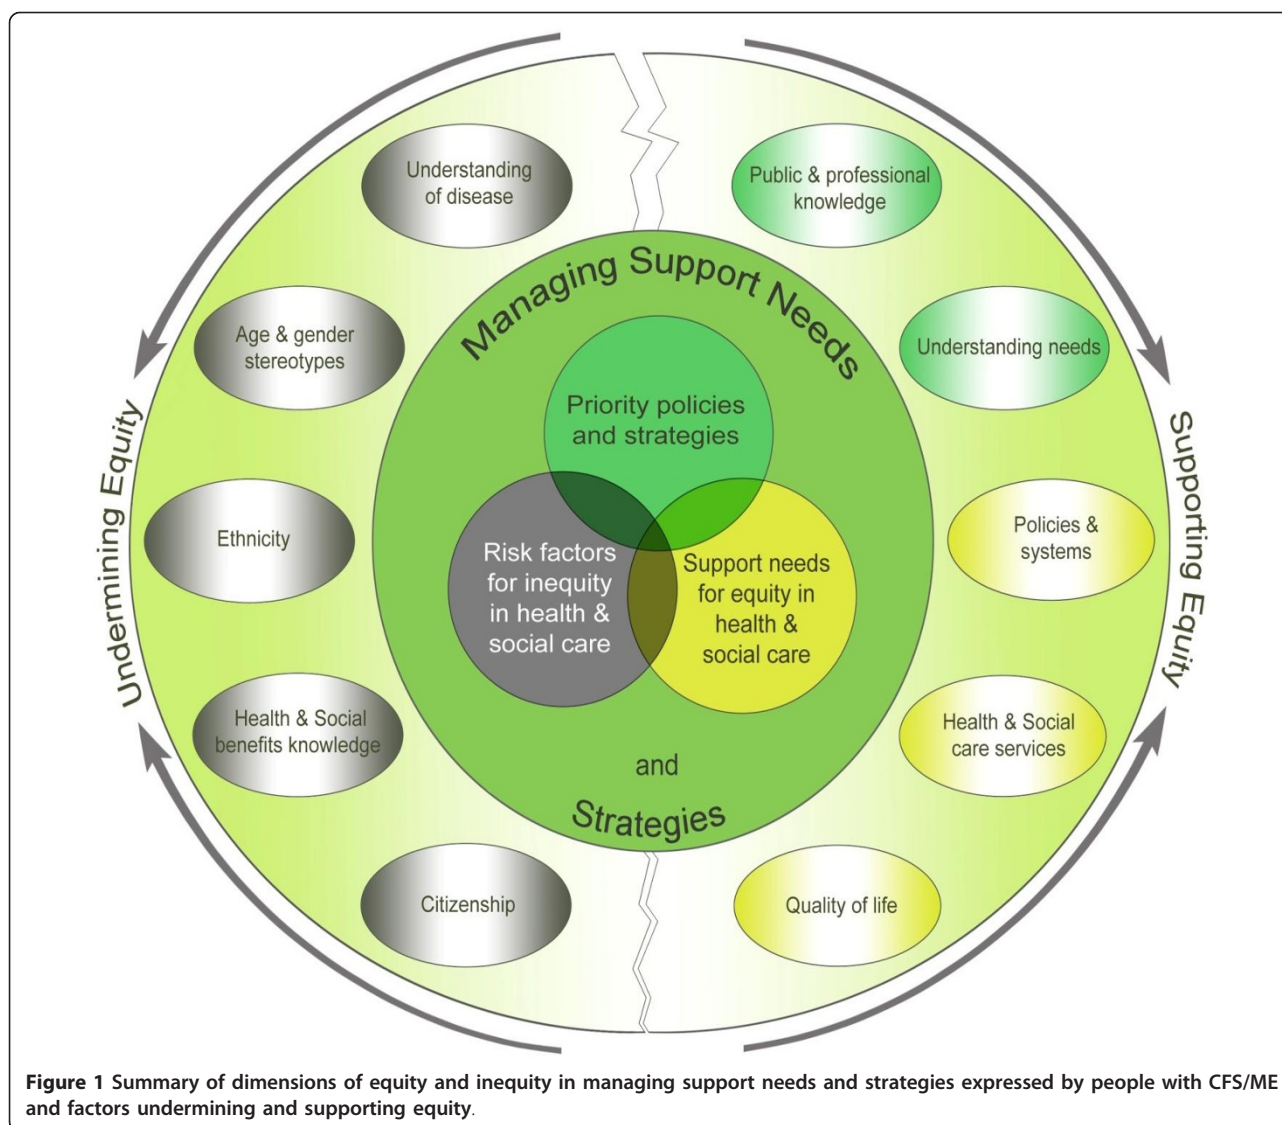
Undermining Equity

Understanding of disease

Age & gender stereotypes

Ethnicity

Health & Social benefits knowledge

Citizenship

Managing Support Needs

Priority policies and strategies

Risk factors for inequity in health & social care

Support needs for equity in health & social care

and

Strategies

Supporting Equity

Public & professional knowledge

Understanding needs

Policies & systems

Health & Social care services

Quality of life

**Figure 1** Summary of dimensions of equity and inequity in managing support needs and strategies expressed by people with CFS/ME and factors undermining and supporting equity.